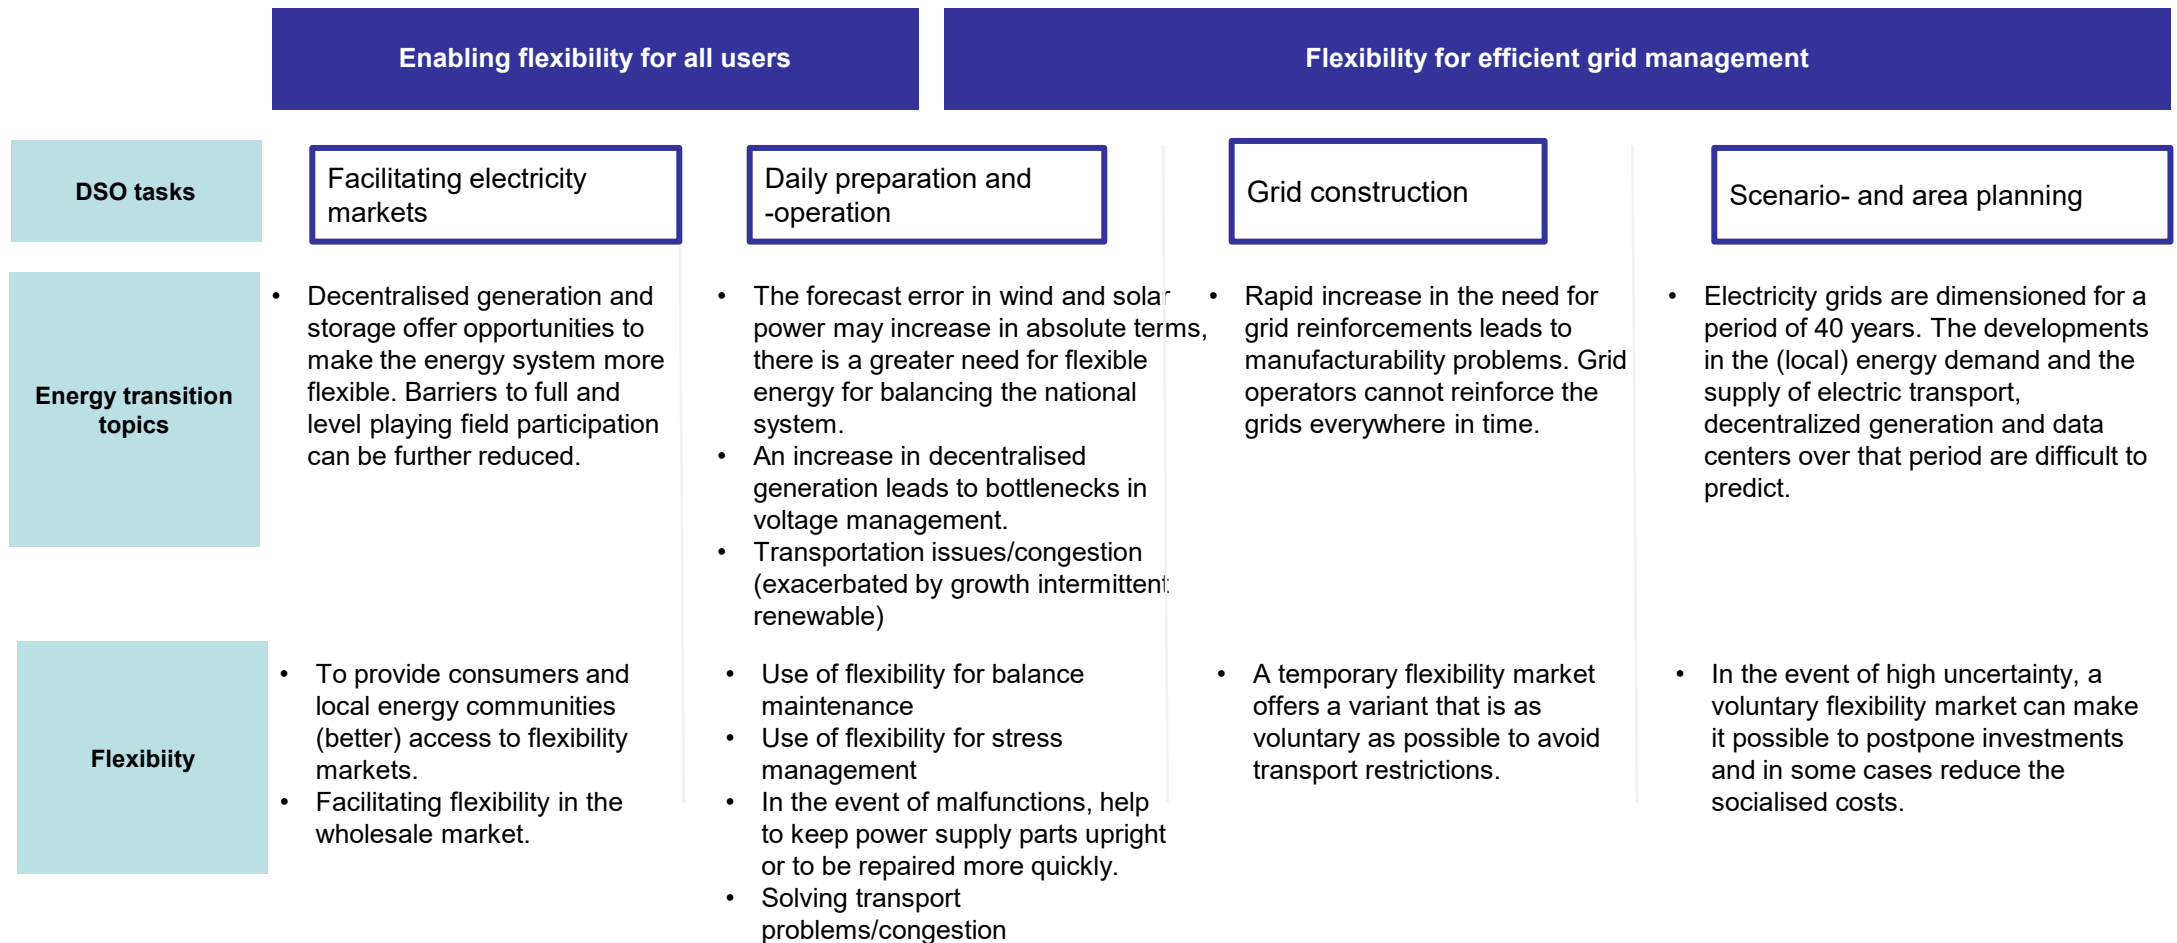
|  | Enabling flexibility for all users | Flexibility for efficient grid management | | |
|---|---|---|---|---|
| DSO tasks | Facilitating electricity markets | Daily preparation and -operation | Grid construction | Scenario- and area planning |
| Energy transition topics | • Decentralised generation and storage offer opportunities to make the energy system more flexible. Barriers to full and level playing field participation can be further reduced. | • The forecast error in wind and solar power may increase in absolute terms, there is a greater need for flexible energy for balancing the national system. • An increase in decentralised generation leads to bottlenecks in voltage management. • Transportation issues/congestion (exacerbated by growth intermittent renewable) | • Rapid increase in the need for grid reinforcements leads to manufacturability problems. Grid operators cannot reinforce the grids everywhere in time. | • Electricity grids are dimensioned for a period of 40 years. The developments in the (local) energy demand and the supply of electric transport, decentralized generation and data centers over that period are difficult to predict. |
| Flexibiity | • To provide consumers and local energy communities (better) access to flexibility markets. • Facilitating flexibility in the wholesale market. | • Use of flexibility for balance maintenance • Use of flexibility for stress management • In the event of malfunctions, help to keep power supply parts upright or to be repaired more quickly. • Solving transport problems/congestion | • A temporary flexibility market offers a variant that is as voluntary as possible to avoid transport restrictions. | • In the event of high uncertainty, a voluntary flexibility market can make it possible to postpone investments and in some cases reduce the socialised costs. |